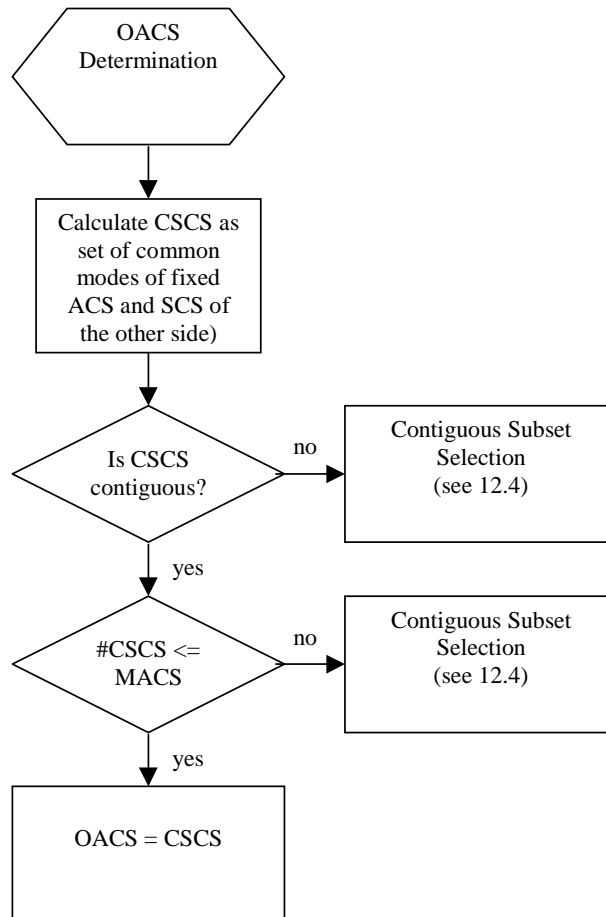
OACS Determination

Calculate CSCS as set of common modes of fixed ACS and SCS of the other side)

Is CSCS contiguous?

no

Contiguous Subset Selection (see 12.4)

yes

#CSCS <= MACS

no

Contiguous Subset Selection (see 12.4)

yes

OACS = CSCS